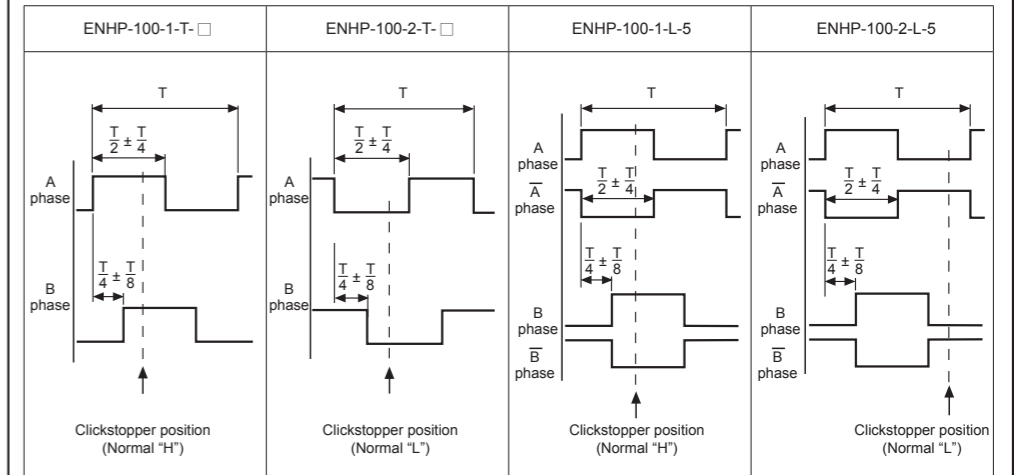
| ENHP-100-1-T-□ | ENHP-100-2-T-□ | ENHP-100-1-L-5 | ENHP-100-2-L-5 |
|---|---|---|---|
| T $\frac{T}{2} \pm \frac{T}{4}$ A phase $\frac{T}{4} \pm \frac{T}{8}$ B phase Clickstopper position (Normal "H") | T $\frac{T}{2} \pm \frac{T}{4}$ A phase $\frac{T}{4} \pm \frac{T}{8}$ B phase Clickstopper position (Normal "L") | T A phase $\frac{T}{2} \pm \frac{T}{4}$ $\overline{A}$ phase $\frac{T}{4} \pm \frac{T}{8}$ B phase $\overline{B}$ phase Clickstopper position (Normal "H") | T A phase $\frac{T}{2} \pm \frac{T}{4}$ $\overline{A}$ phase $\frac{T}{4} \pm \frac{T}{8}$ B phase $\overline{B}$ phase Clickstopper position (Normal "L") |